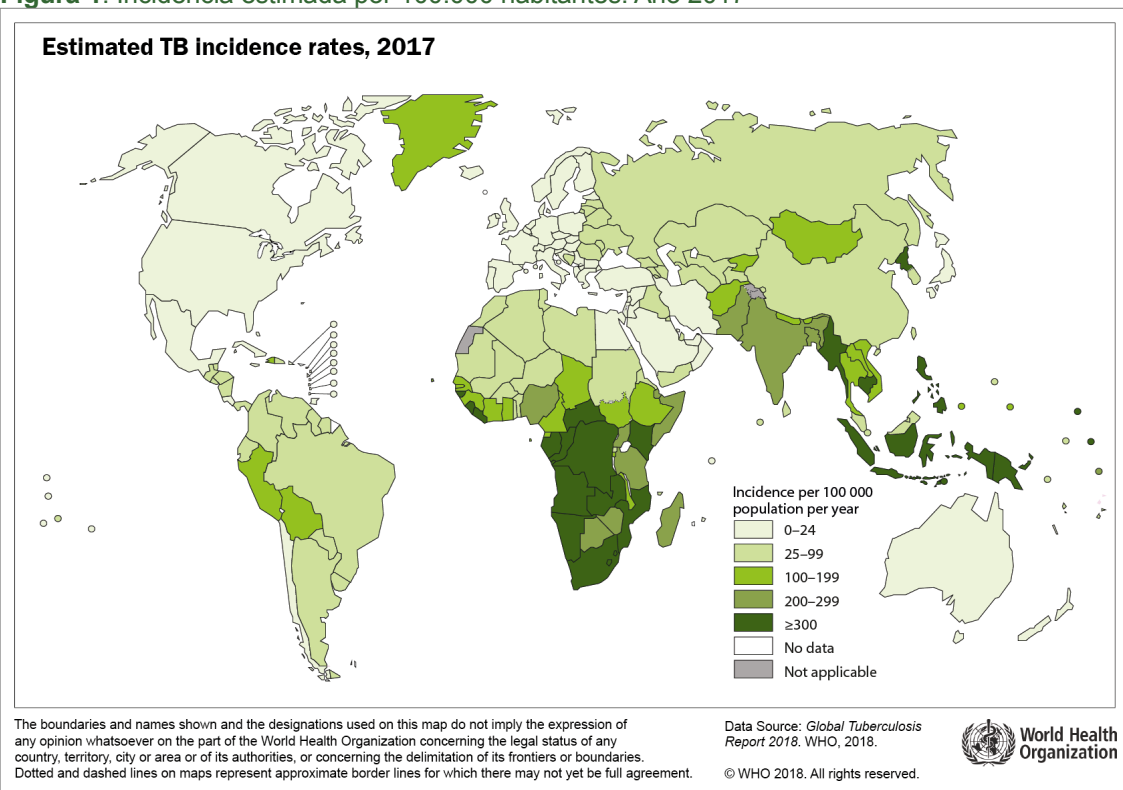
Figura 1. Incidencia estimada por 100.000 habitantes. Año 2017

Estimated TB incidence rates, 2017

Incidence per 100 000 population per year
0–24
25–99
100–199
200–299
≥300
No data
Not applicable

The boundaries and names shown and the designations used on this map do not imply the expression of any opinion whatsoever on the part of the World Health Organization concerning the legal status of any country, territory, city or area or of its authorities, or concerning the delimitation of its frontiers or boundaries. Dotted and dashed lines on maps represent approximate border lines for which there may not yet be full agreement.

Data Source: Global Tuberculosis Report 2018. WHO, 2018.

© WHO 2018. All rights reserved.

World Health Organization